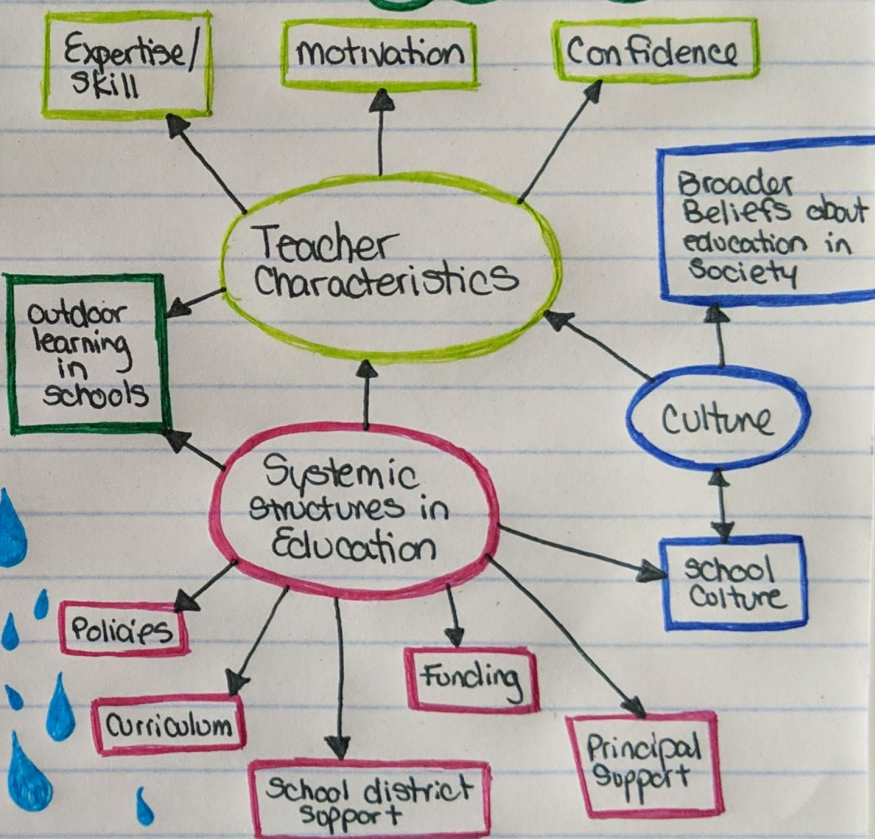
Expertise/ Skill

motivation

Confidence

Broader Beliefs about education in Society

Teacher Characteristics

outdoor learning in schools

Culture

Systemic structures in Education

School Culture

Policies

Funding

Curriculum

Principal Support

School district support